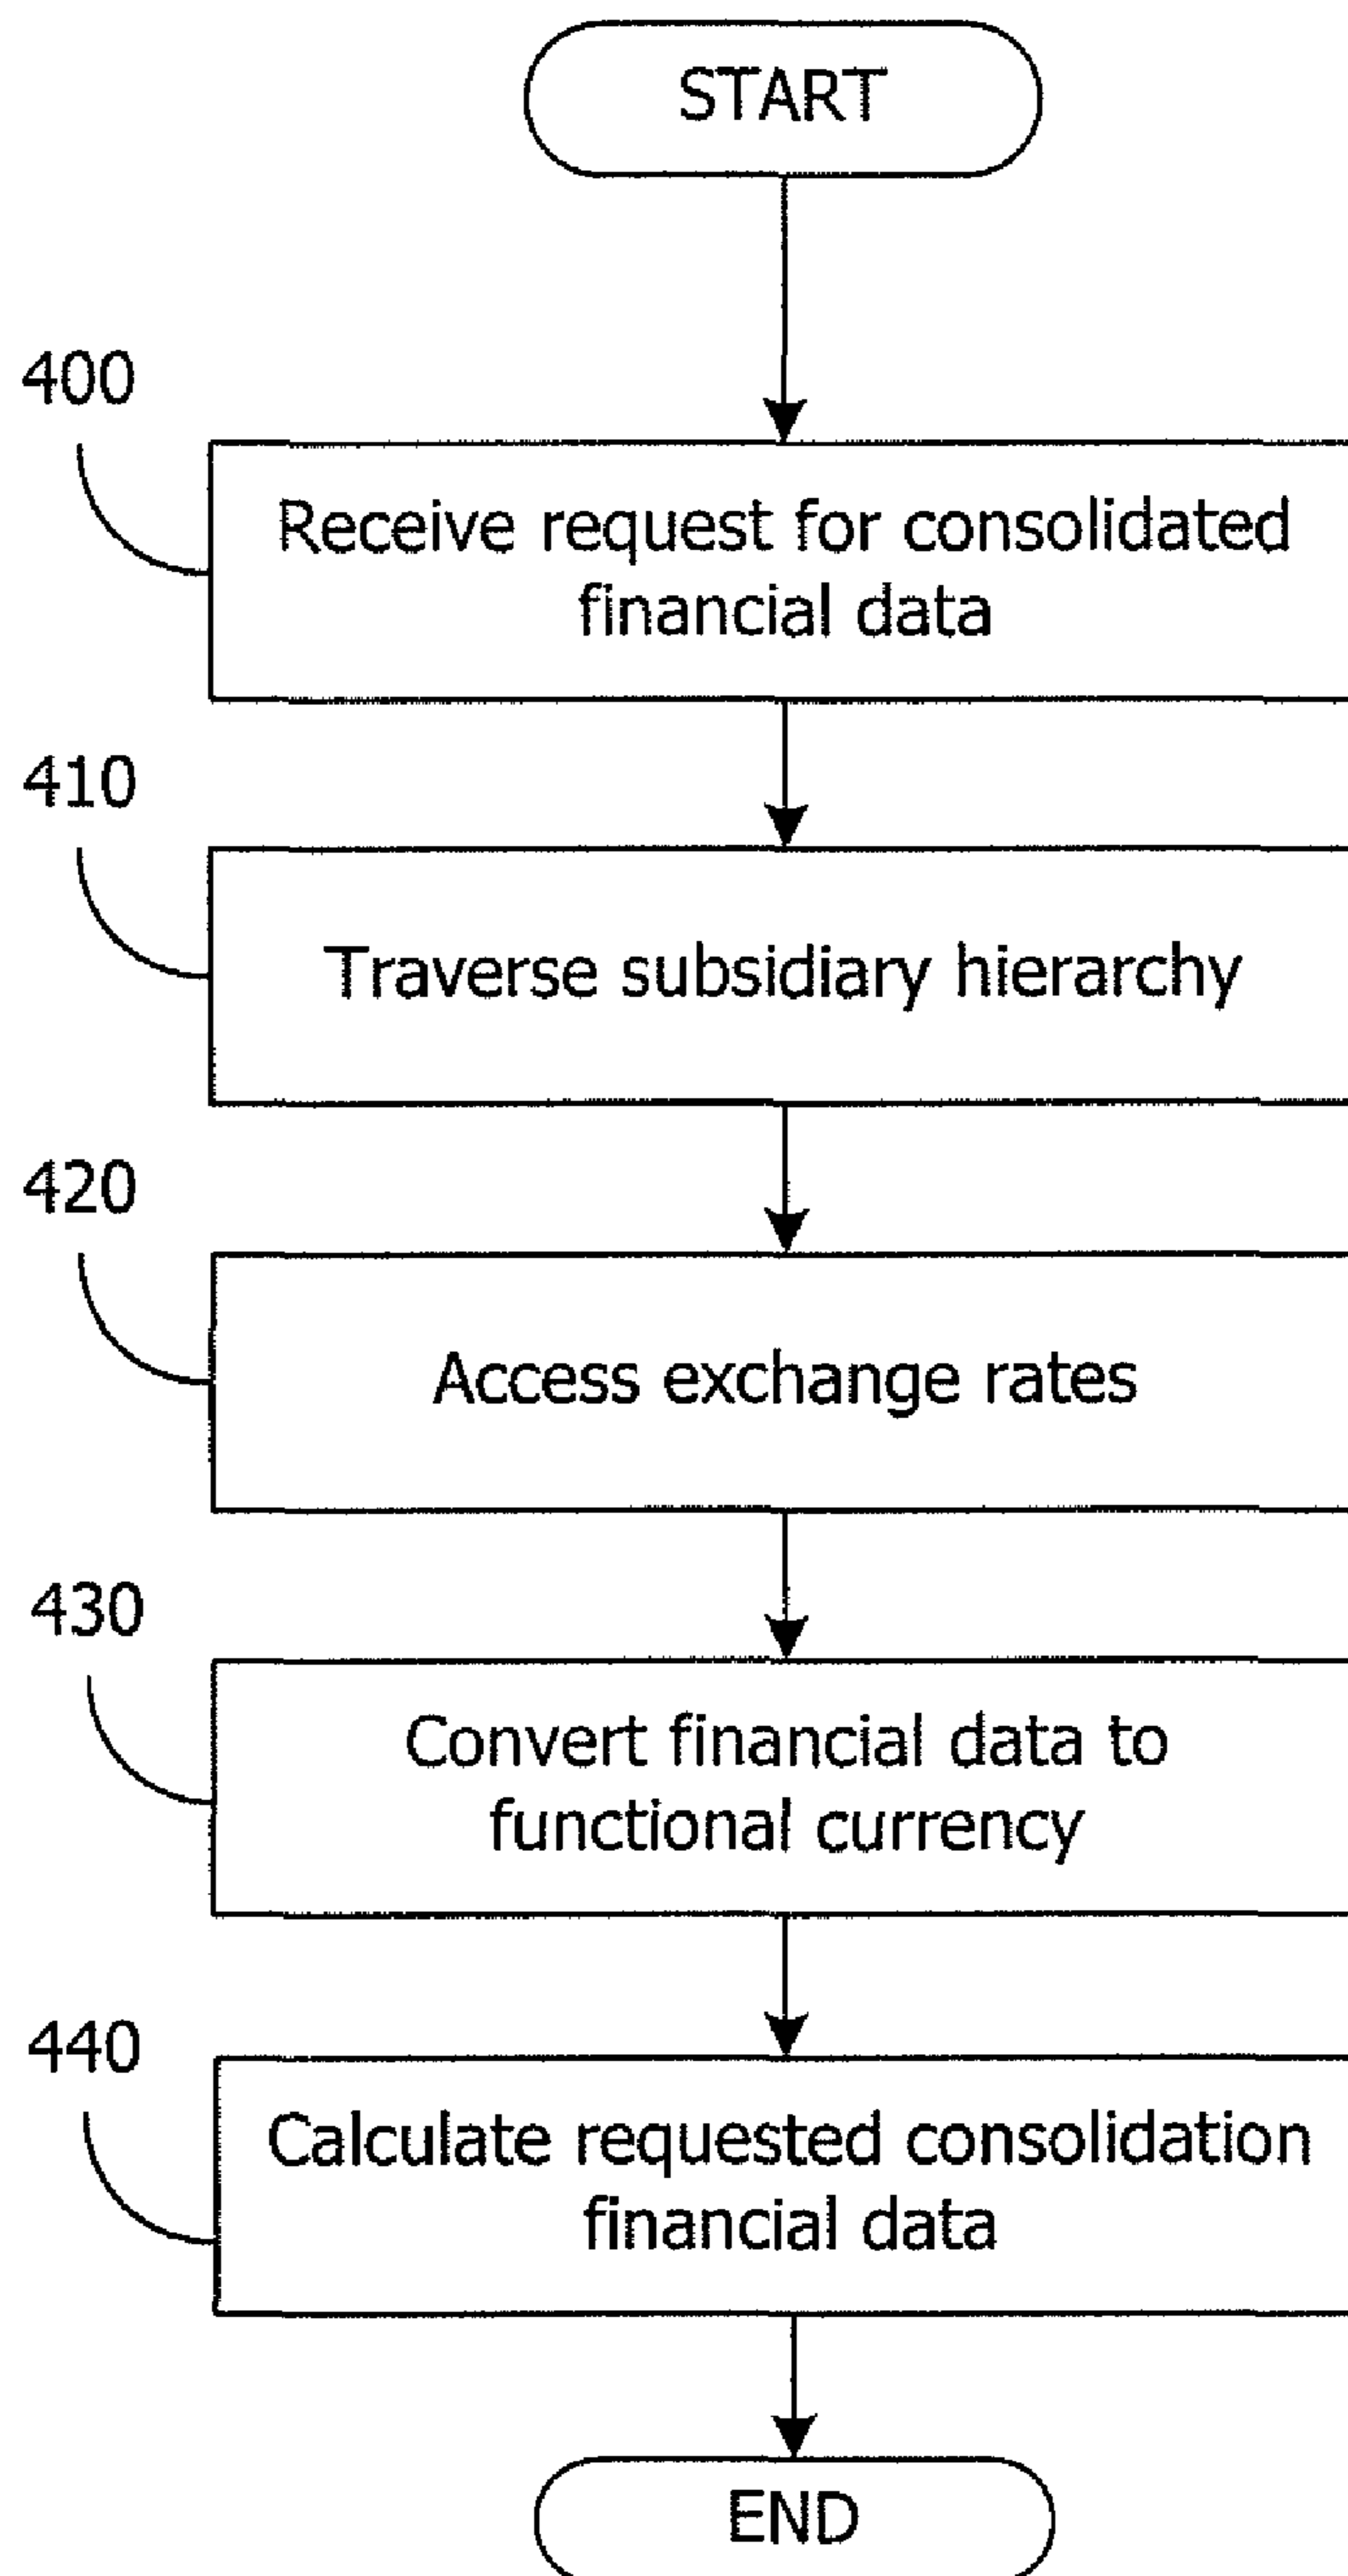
START

400

Receive request for consolidated financial data

410

Traverse subsidiary hierarchy

420

Access exchange rates

430

Convert financial data to functional currency

440

Calculate requested consolidation financial data

END